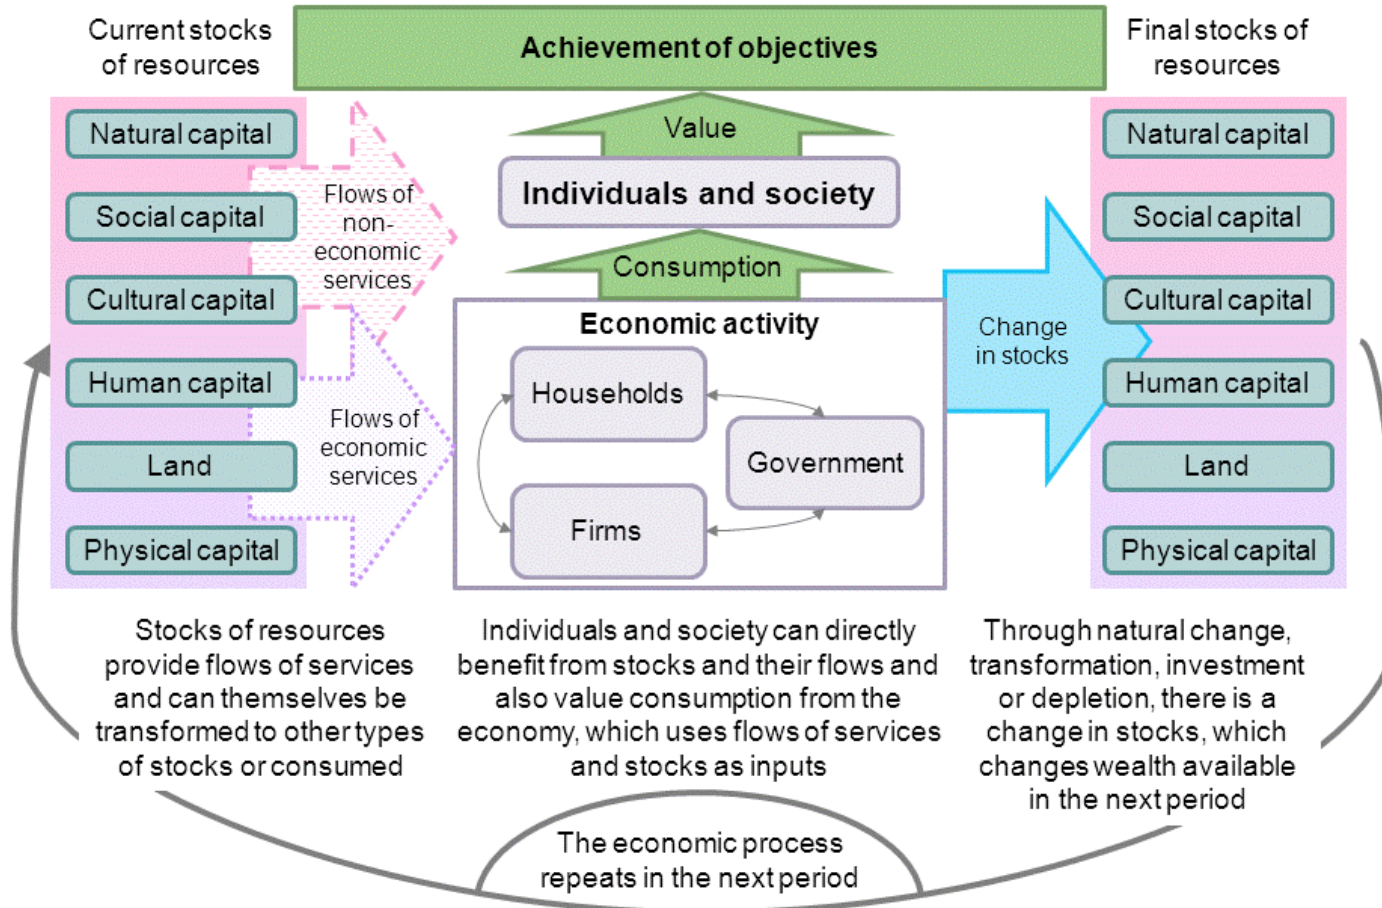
Current stocks of resources

Achievement of objectives

Final stocks of resources

Natural capital

Social capital

Cultural capital

Human capital

Land

Physical capital

Flows of non-economic services

Flows of economic services

Value

Individuals and society

Consumption

Economic activity

Households

Government

Firms

Change in stocks

Natural capital

Social capital

Cultural capital

Human capital

Land

Physical capital

Stocks of resources provide flows of services and can themselves be transformed to other types of stocks or consumed

Individuals and society can directly benefit from stocks and their flows and also value consumption from the economy, which uses flows of services and stocks as inputs

Through natural change, transformation, investment or depletion, there is a change in stocks, which changes wealth available in the next period

The economic process repeats in the next period